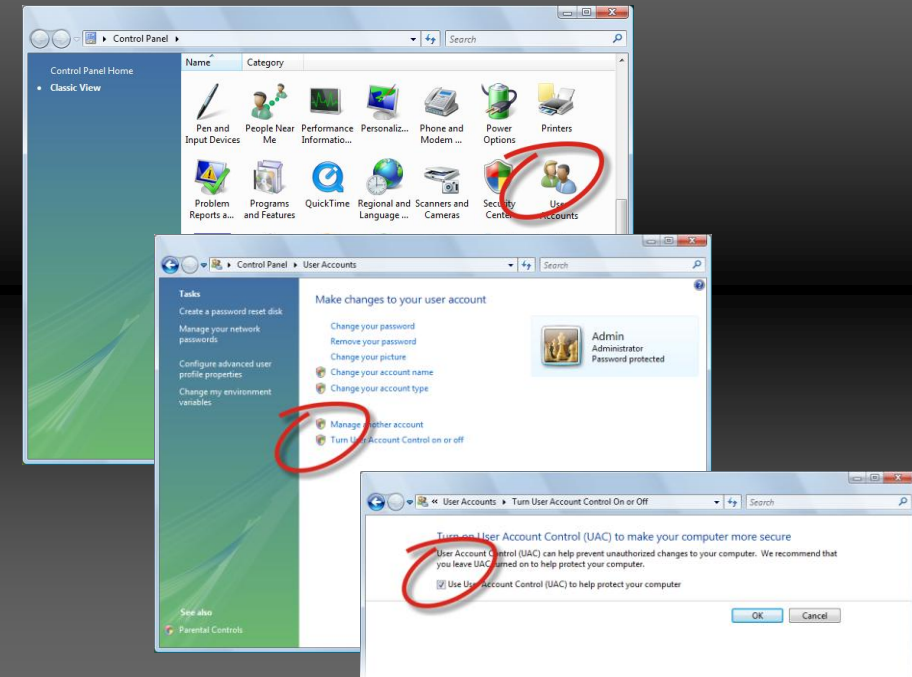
Control Panel
Search
Control Panel Home
Classic View
Name
Category
Pen and Input Devices
People Near Me
Performance Informatio...
Personaliz...
Phone and Modem ...
Power Options
Printers
Problem Reports a...
Programs and Features
QuickTime
Regional and Language ...
Scanners and Cameras
Security Center
User Accounts

Control Panel
User Accounts
Search
Tasks
Create a password reset disk
Manage your network passwords
Configure advanced user profile properties
Change my environment variables
Make changes to your user account
Change your password
Remove your password
Change your picture
Change your account name
Change your account type
Manage another account
Turn User Account Control on or off
Admin
Administrator
Password protected
See also
Parental Controls

« User Accounts
Turn User Account Control On or Off
Search
Turn on User Account Control (UAC) to make your computer more secure
User Account Control (UAC) can help prevent unauthorized changes to your computer. We recommend that you leave UAC turned on to help protect your computer.
Use User Account Control (UAC) to help protect your computer
OK
Cancel